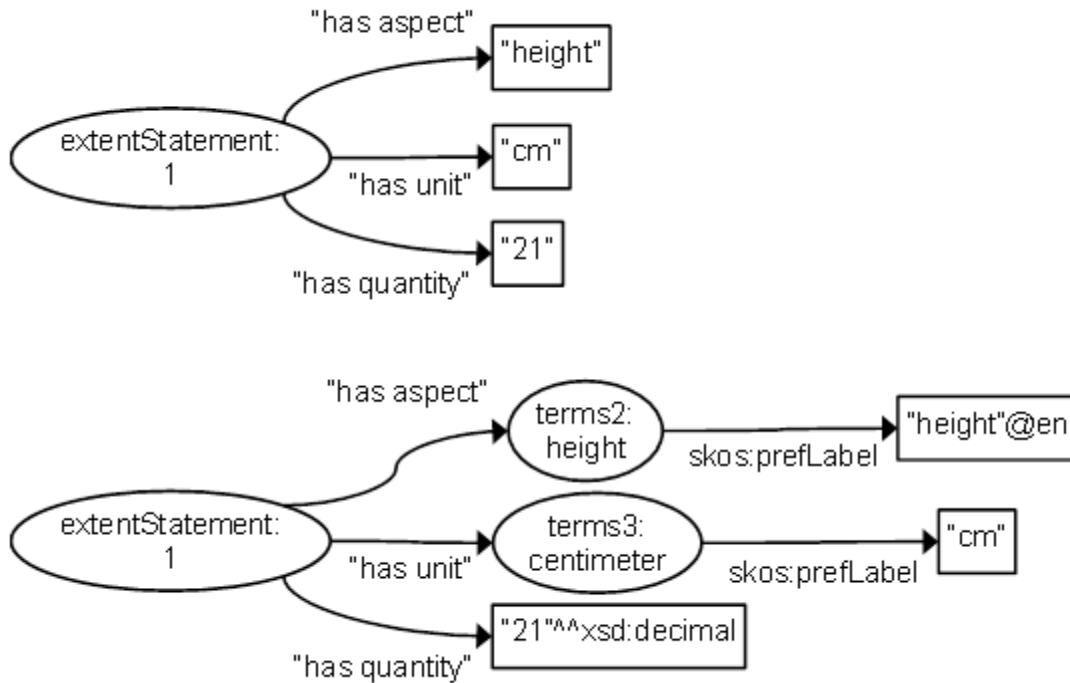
"has aspect"
"height"
extentStatement: 1
"cm"
"has unit"
"21"
"has quantity"

"has aspect"
terms2: height
skos:prefLabel
"height"@en
extentStatement: 1
terms3: centimeter
"has unit"
skos:prefLabel
"cm"
"21"^^xsd:decimal
"has quantity"